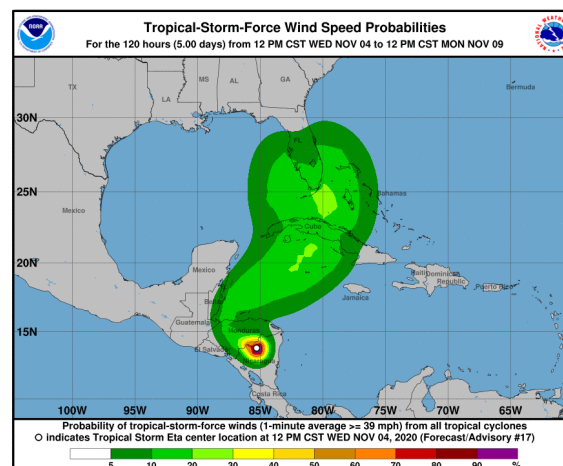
NOAA

Tropical-Storm-Force Wind Speed Probabilities
For the 120 hours (5.00 days) from 12 PM CST WED NOV 04 to 12 PM CST MON NOV 09

NATIONAL WEATHER SERVICE

TX
LA
MS
AL
GA
FL
Bermuda
30N
25N
20N
15N
Mexico
Bahamas
Cuba
Mexico
Belize
Jamaica
Haiti
Dominican Republic
Puerto Rico
Guatemala
Honduras
El Salvador
Nicaragua
Costa Rica
100W
95W
90W
85W
80W
75W
70W
65W

Probability of tropical-storm-force winds (1-minute average >= 39 mph) from all tropical cyclones
○ indicates Tropical Storm Eta center location at 12 PM CST WED NOV 04, 2020 (Forecast/Advisory #17)

5 10 20 30 40 50 60 70 80 90 %